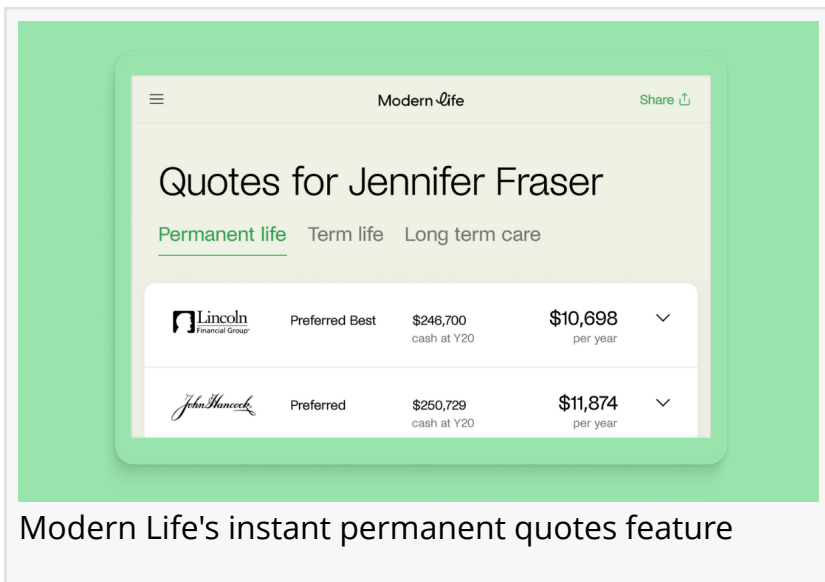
Modern Life

Share

Quotes for Jennifer Fraser

Permanent life Term life Long term care

| Lincoln Financial Group | Preferred Best | \$246,700 cash at Y20 | \$10,698 per year |
|---|---|---|---|
| John Hancock | Preferred | \$250,729 cash at Y20 | \$11,874 per year |

Modern Life's instant permanent quotes feature